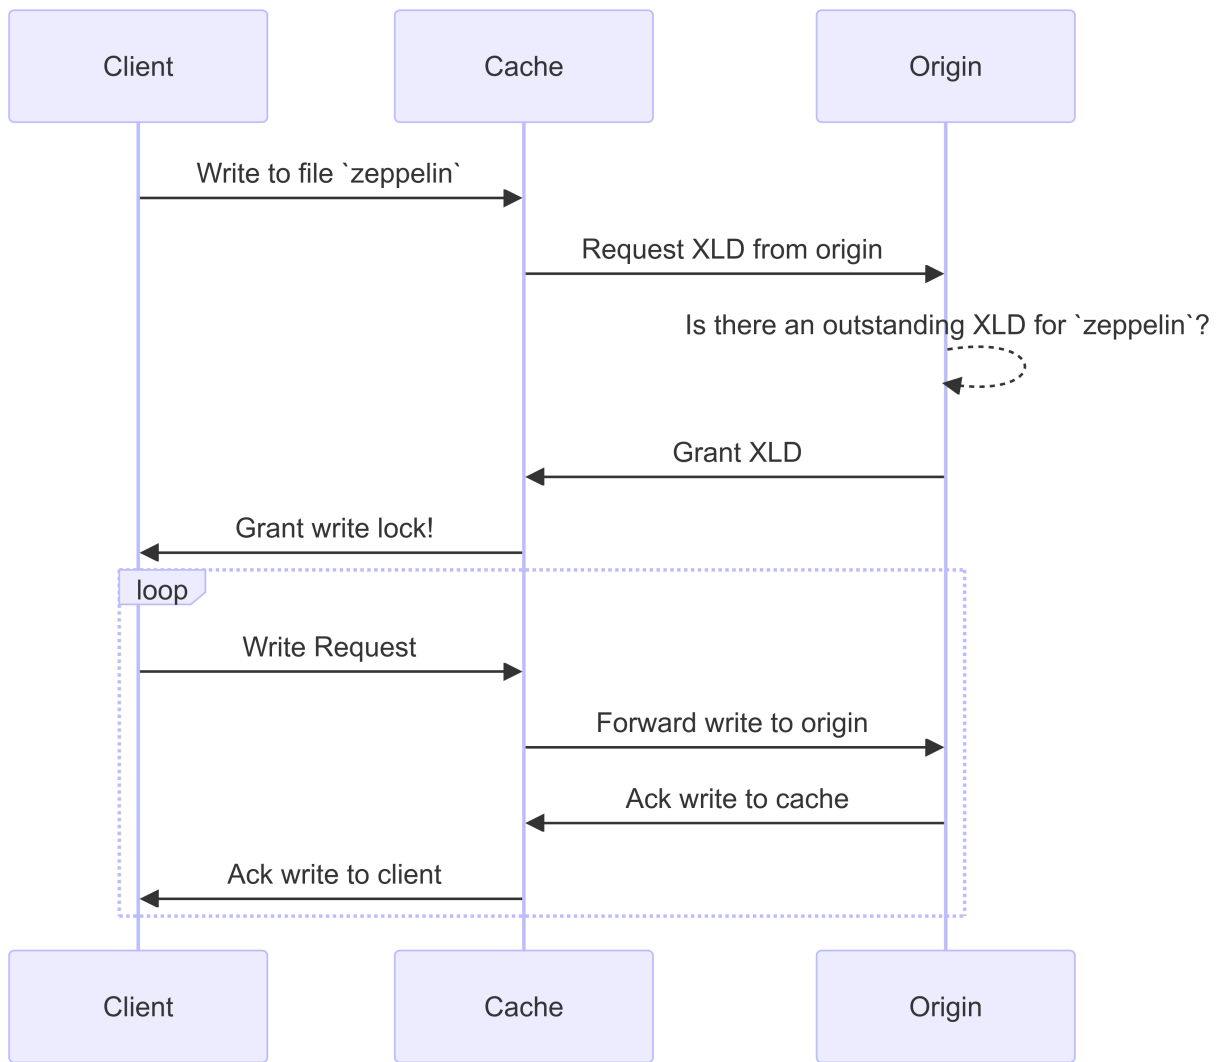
Client

Cache

Origin

Write to file `zeppelin`

Request XLD from origin

Is there an outstanding XLD for `zeppelin`?

Grant XLD

Grant write lock!

loop

Write Request

Forward write to origin

Ack write to cache

Ack write to client

Client

Cache

Origin